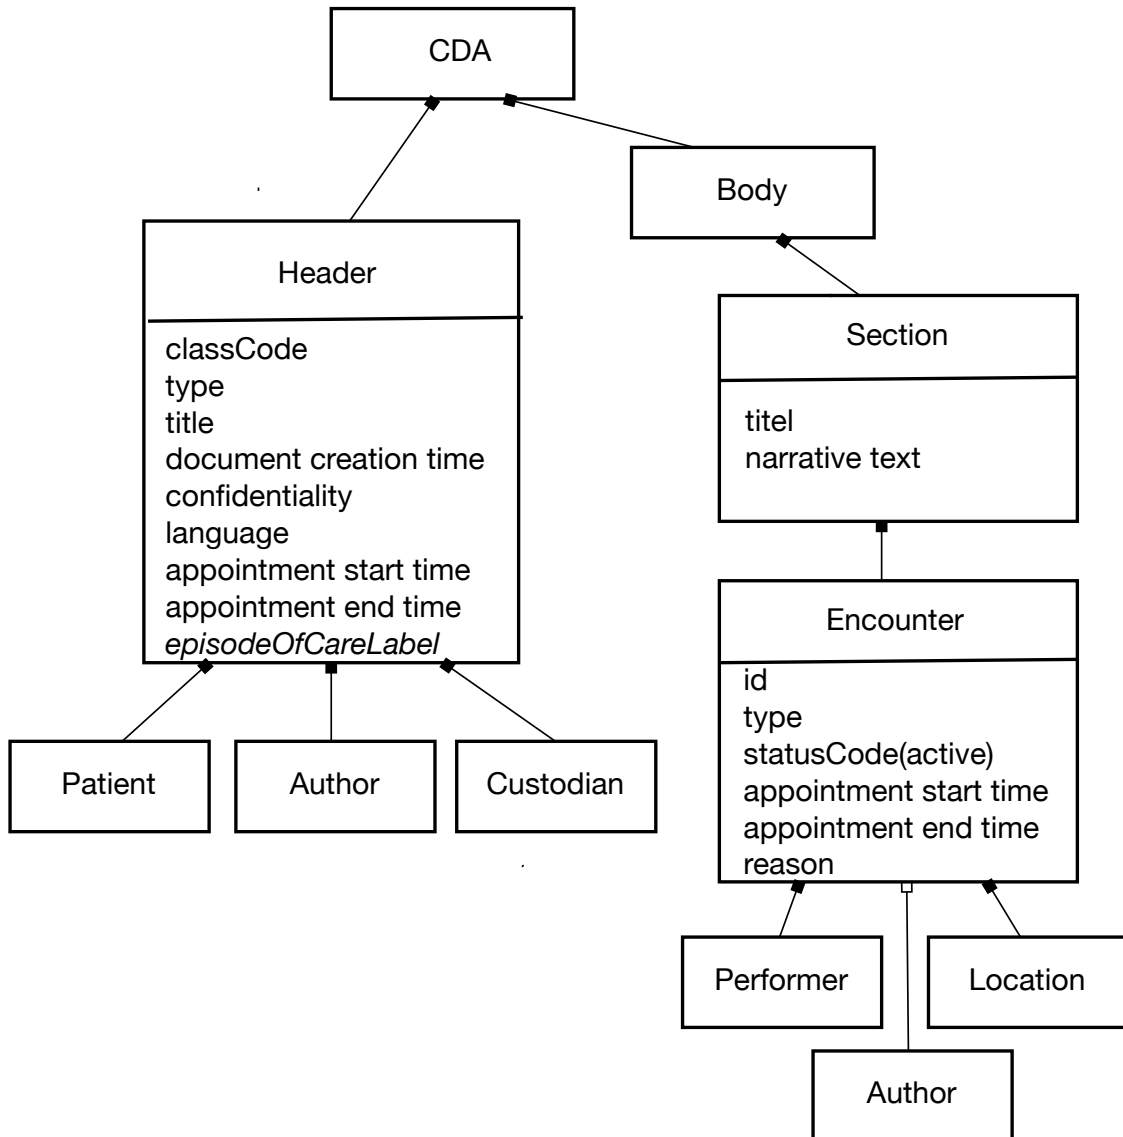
CDA

Body

Header

classCode
type
title
document creation time
confidentiality
language
appointment start time
appointment end time
episodeOfCareLabel

Section

titel
narrative text

Encounter

id
type
statusCode(active)
appointment start time
appointment end time
reason

Patient

Author

Custodian

Performer

Location

Author